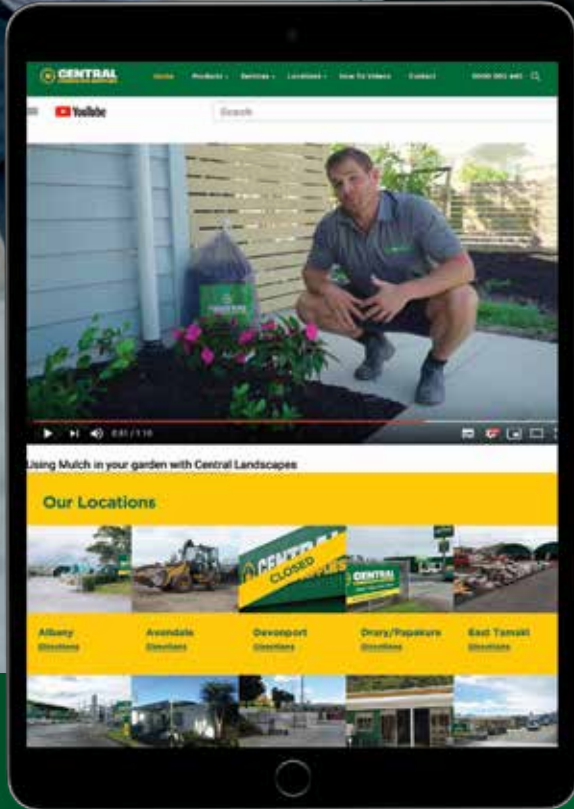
CENTRAL

Home Products Services Locations How To Videos Contact 0800 003 445

YouTube

Search

0:01 / 1:10

Using Mulch in your garden with Central Landscapes

Our Locations

CENTRAL

CLOSED

CENTRAL

Albany
Directions

Avondale
Directions

Devonport
Directions

Drury/Papakura
Directions

East Tamaki
Directions